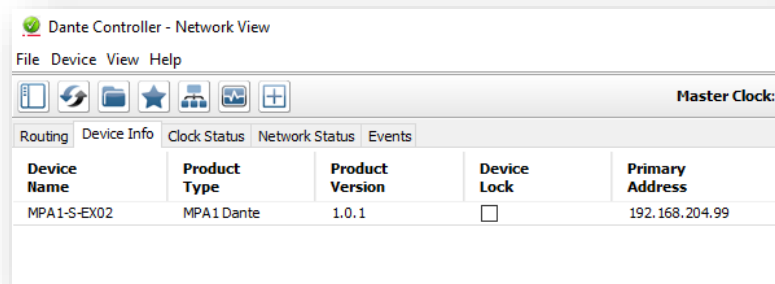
Dante Controller - Network View

File Device View Help

Master Clock:

Routing Device Info Clock Status Network Status Events

| Device Name | Product Type | Product Version | Device Lock | Primary Address |
|---|---|---|---|---|
| MPA1-S-EX02 | MPA1 Dante | 1.0.1 | ☐ | 192.168.204.99 |